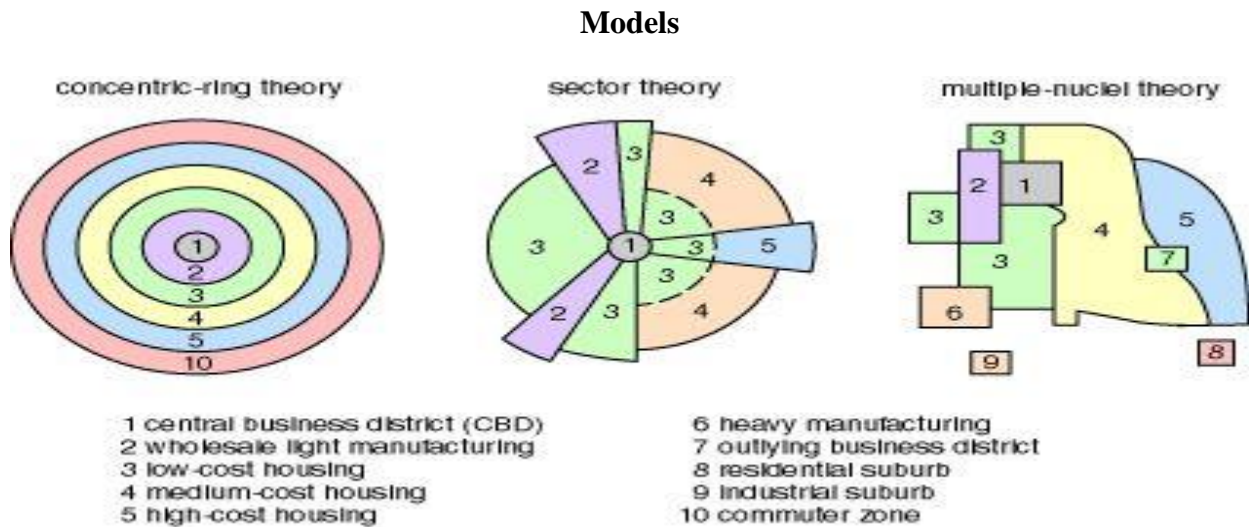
**Models**

concentric-ring theory

1
2
3
4
5
10

sector theory

2
3
4
3
3
1
3
5
3
2
3
4

multiple-nuclei theory

3
2
1
3
4
5
3
7
6
9
8

1 central business district (CBD)
2 wholesale light manufacturing
3 low-cost housing
4 medium-cost housing
5 high-cost housing

6 heavy manufacturing
7 outlying business district
8 residential suburb
9 industrial suburb
10 commuter zone